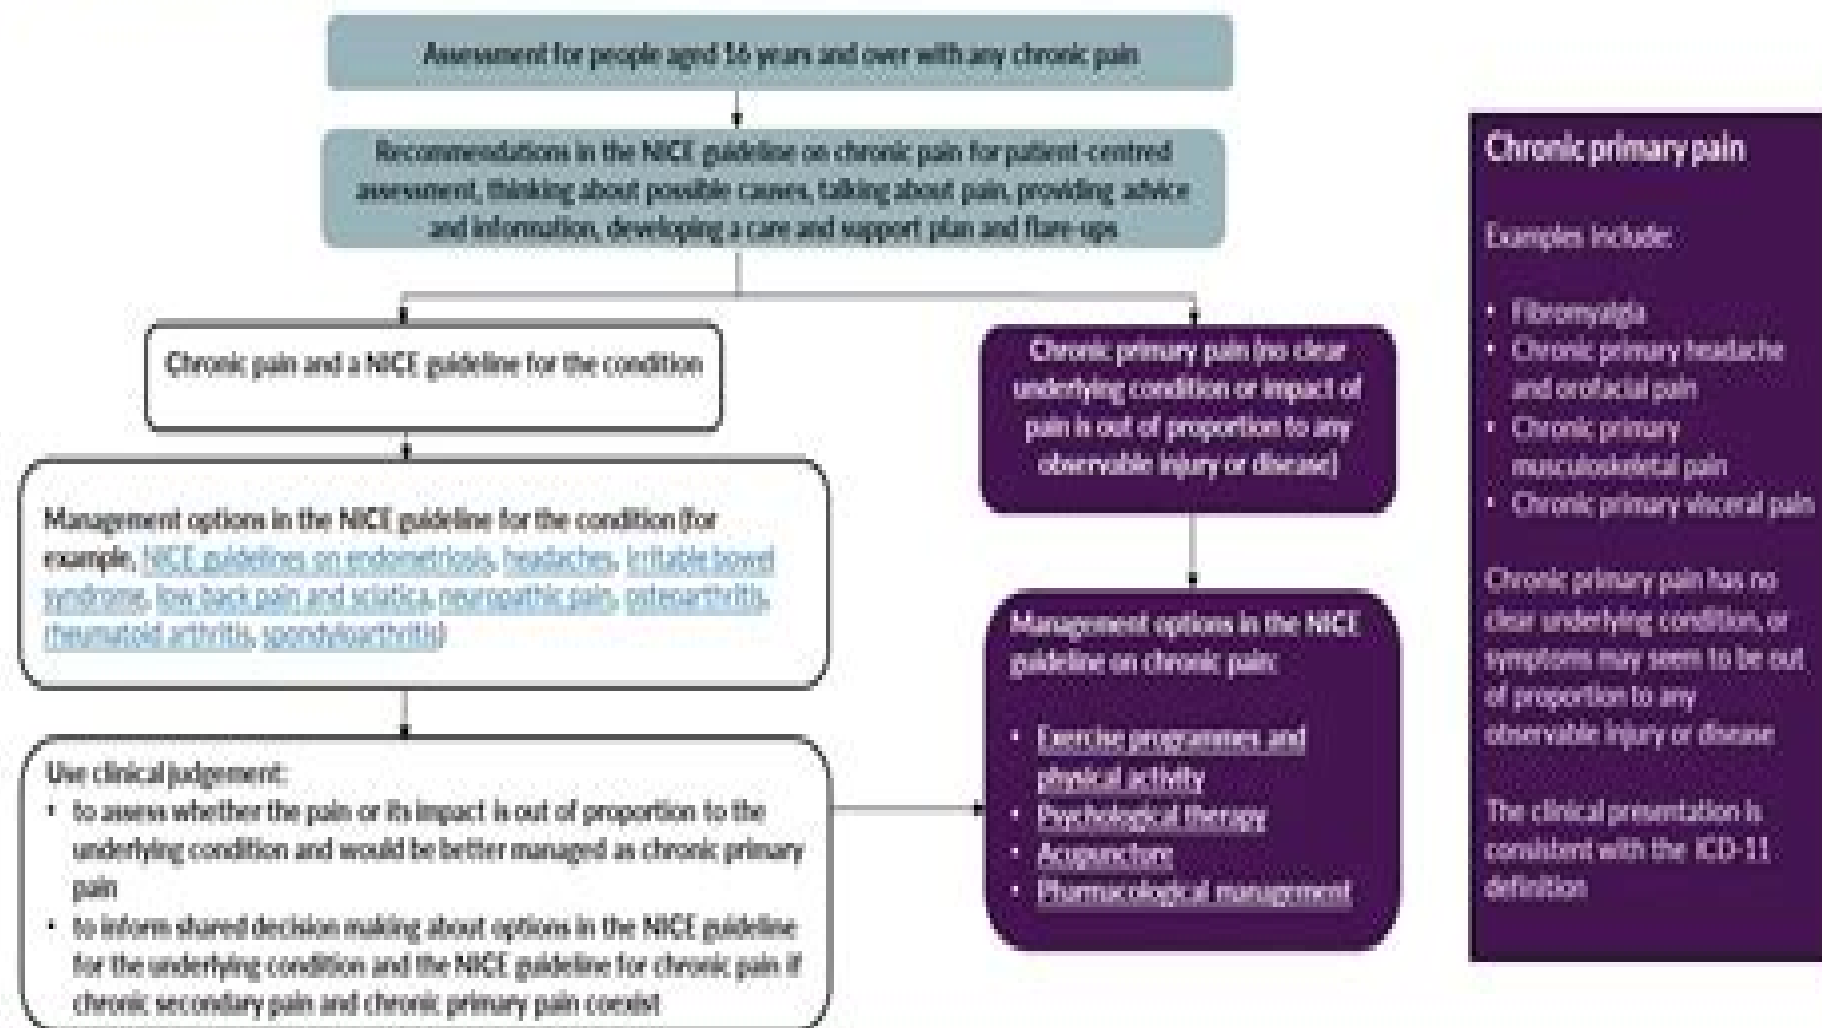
Assessment for people aged 16 years and over with any chronic pain

Recommendations in the NICE guideline on chronic pain for patient-centred assessment, thinking about possible causes, talking about pain, providing advice and information, developing a care and support plan and flare-ups

Chronic pain and a NICE guideline for the condition

Management options in the NICE guideline for the condition (for example, NICE guidelines on endometriosis, headaches, irritable bowel syndrome, low back pain and sciatica, neuropathic pain, osteoarthritis, rheumatoid arthritis, spondyloarthritis)

Use clinical judgement:
• to assess whether the pain or its impact is out of proportion to the underlying condition and would be better managed as chronic primary pain
• to inform shared decision making about options in the NICE guideline for the underlying condition and the NICE guideline for chronic pain if chronic secondary pain and chronic primary pain coexist

Chronic primary pain (no clear underlying condition or impact of pain is out of proportion to any observable injury or disease)

Management options in the NICE guideline on chronic pain:
• Exercise programmes and physical activity
• Psychological therapy
• Acupuncture
• Pharmacological management

Chronic primary pain

Examples include:

• Fibromyalgia
• Chronic primary headache and orofacial pain
• Chronic primary musculoskeletal pain
• Chronic primary visceral pain

Chronic primary pain has no clear underlying condition, or symptoms may seem to be out of proportion to any observable injury or disease

The clinical presentation is consistent with the ICD-11 definition